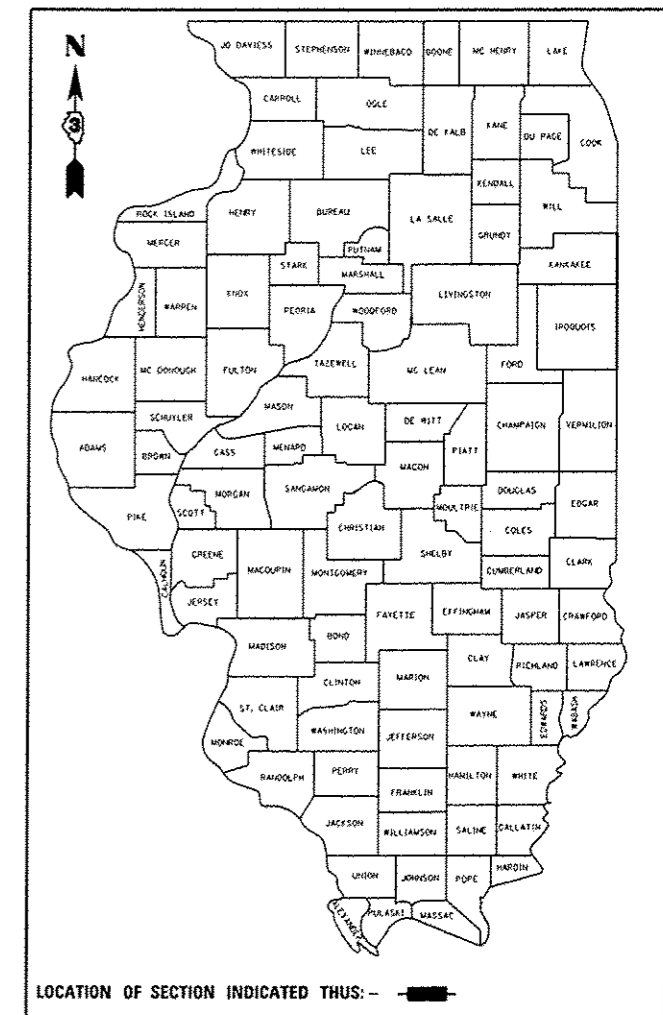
N

3

JO DAVIESS
STEPHENSON
WINNEBAGO
BOONE
MC HENRY
LAKE

CARROLL
OGLE
DE KALB
KANE
DU PAGE
COOK

WHITESIDE
LEE
KENDALL
WILL

ROCK ISLAND
HENRY
BUREAU
LA SALLE
GRUNDY

MERCER
PUTNAM
KANKAKEE

STARK
MARSHALL

HENDERSON
WARREN
KNOX
PEORIA
WOODFORD
LIVINGSTON
IROQUOIS

HANCOCK
MC DONOUGH
FULTON
TAZEWELL
MC LEAN
FORD

SCHUYLER
MASON
DE WITT
CHAMPAIGN
VERMILION

ADAMS
BROWN
CASS
MENARD
LOGAN
PIATT

MORGAN
SANGAMON
MACON

PIKE
SCOTT
MOULTRIE
DOUGLAS
EDGAR

CHRISTIAN
COLES

GREENE
MACOUPIN
MONTGOMERY
SHELBY
CLARK

CALHOUN
JERSEY
CUMBERLAND

FAYETTE
EFFINGHAM
JASPER
CRAWFORD

MADISON
BOND

CLAY
RICHLAND
LAWRENCE

CLINTON
MARION

ST. CLAIR
EDWARDS
WABASH

WASHINGTON
WAYNE

MONROE
JEFFERSON

RANDOLPH
PERRY
HAMILTON
WHITE

FRANKLIN

JACKSON
WILLIAMSON
SALINE
GALLATIN

UNION
JOHNSON
POPE
HARDIN

ALEXANDER
PULASKI
MASSAC

LOCATION OF SECTION INDICATED THUS:–